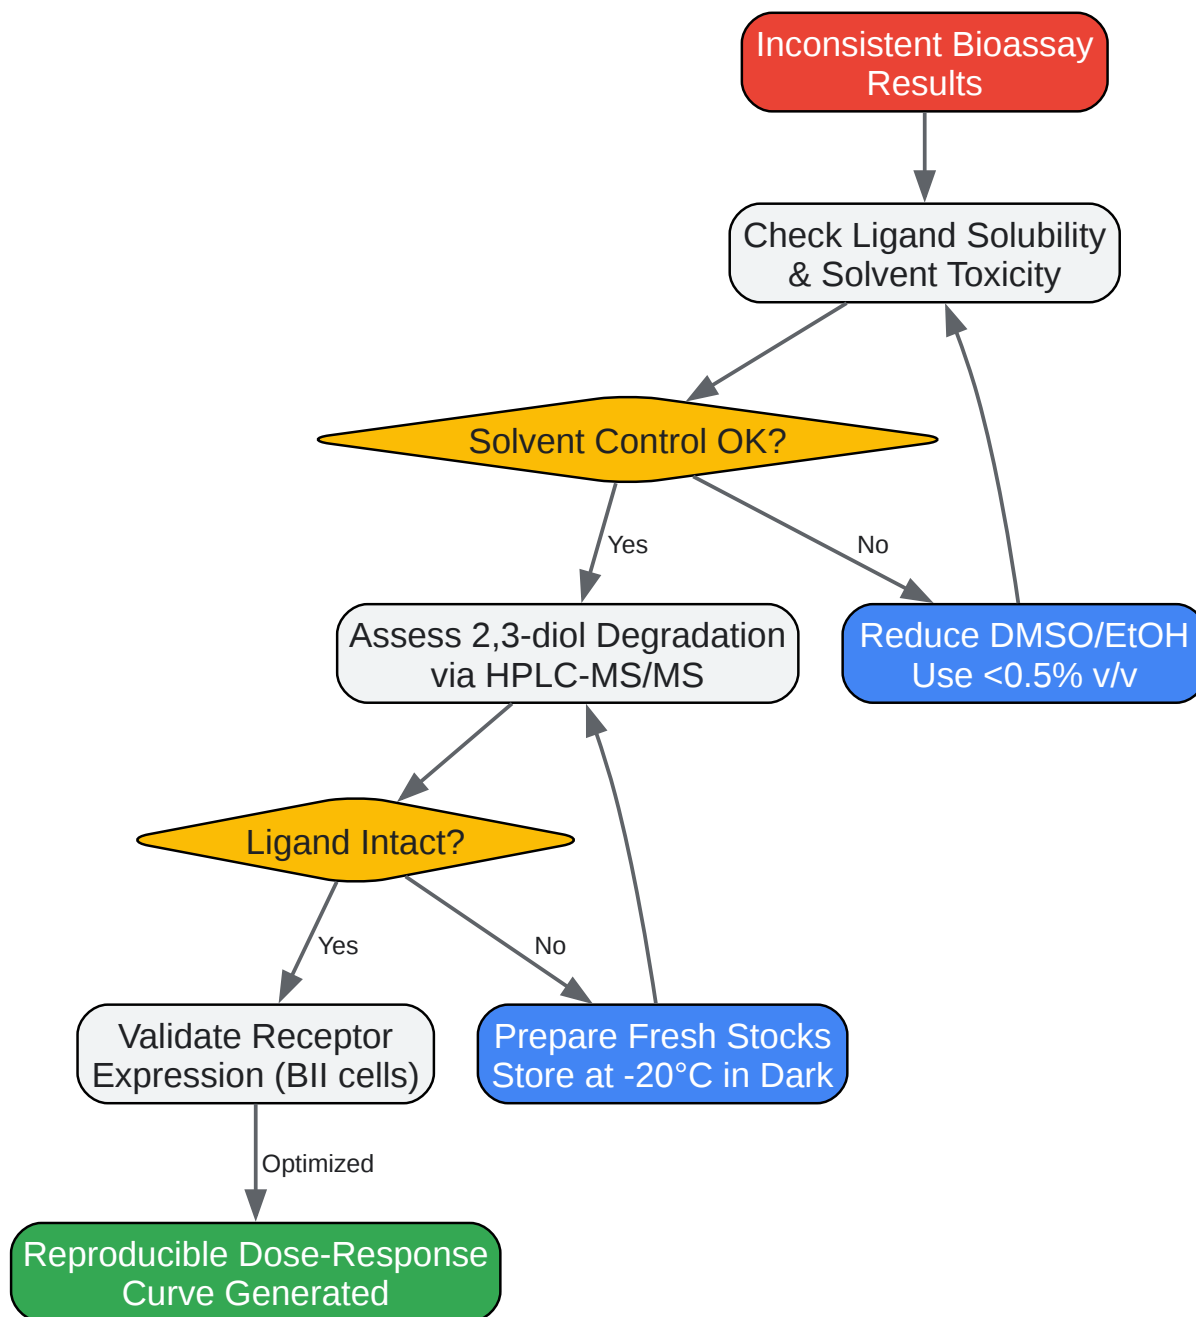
Inconsistent Bioassay Results

Check Ligand Solubility & Solvent Toxicity

Solvent Control OK?

Yes

No

Assess 2,3-diol Degradation via HPLC-MS/MS

Reduce DMSO/EtOH Use <0.5% v/v

Ligand Intact?

Yes

No

Validate Receptor Expression (BII cells)

Prepare Fresh Stocks Store at -20°C in Dark

Optimized

Reproducible Dose-Response Curve Generated